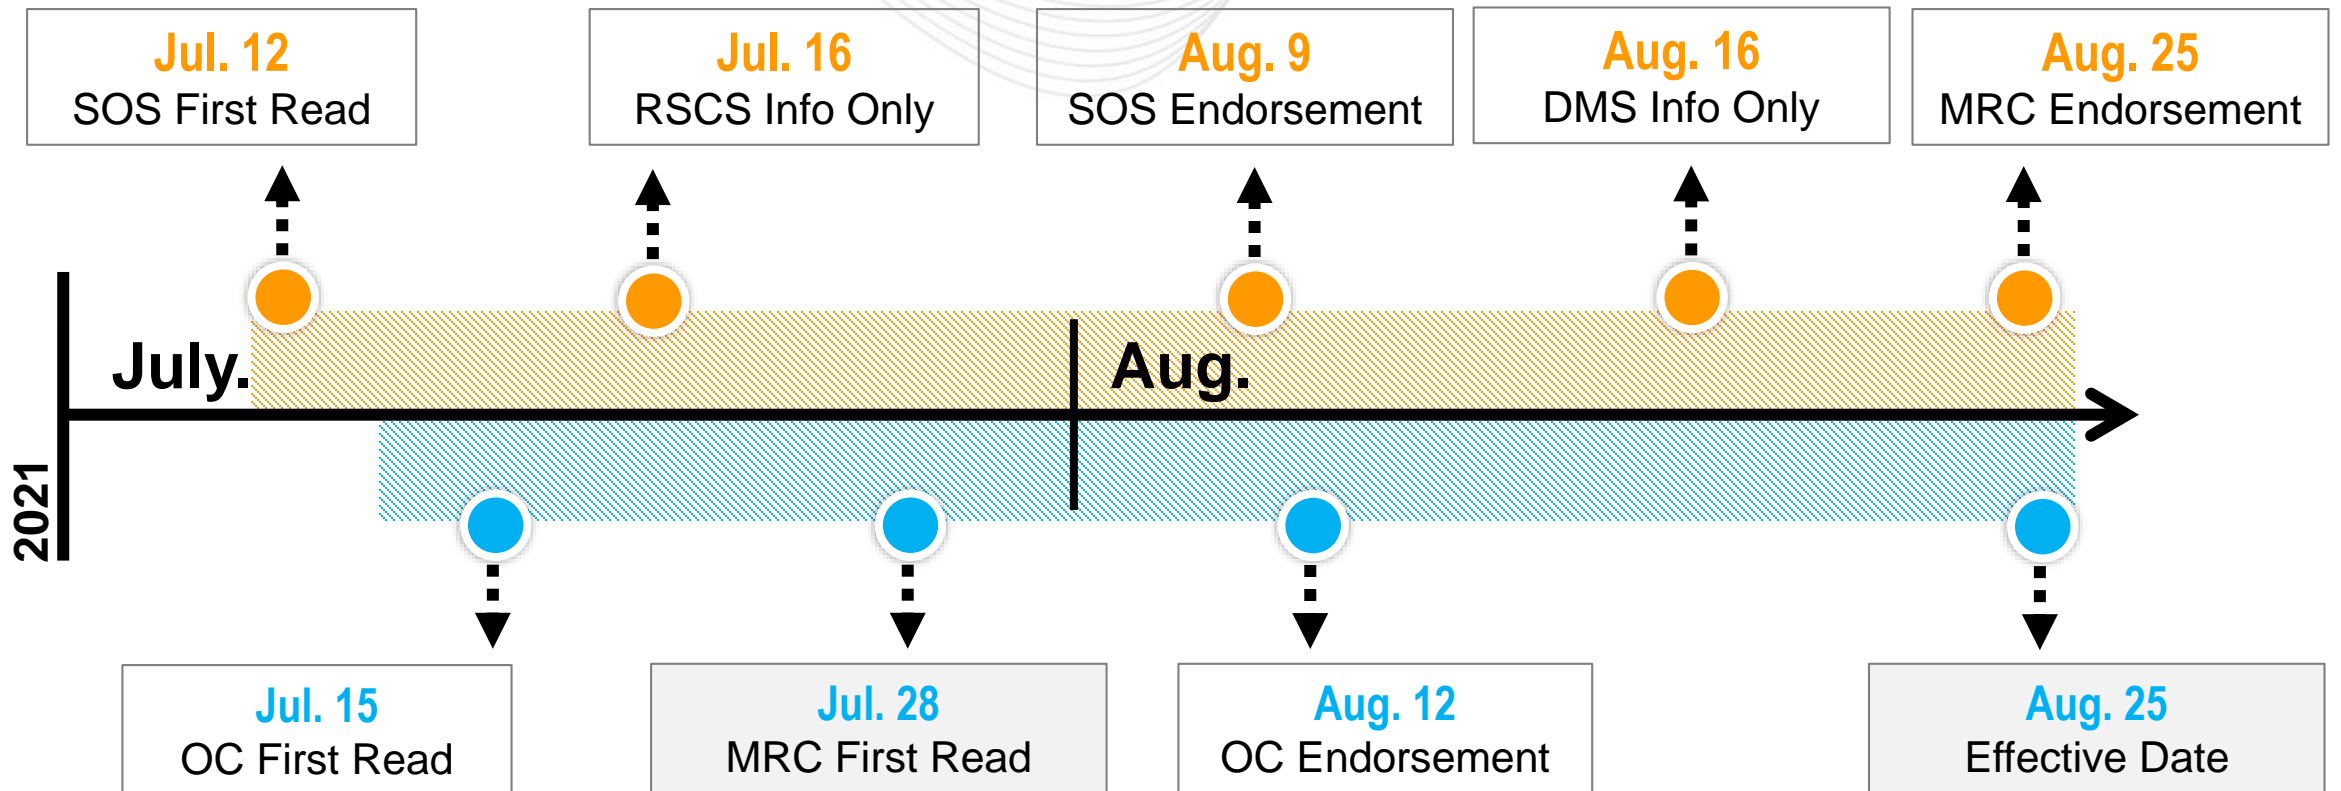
Jul. 12
SOS First Read

Jul. 16
RSCS Info Only

Aug. 9
SOS Endorsement

Aug. 16
DMS Info Only

Aug. 25
MRC Endorsement

2021

July.

Aug.

Jul. 15
OC First Read

Jul. 28
MRC First Read

Aug. 12
OC Endorsement

Aug. 25
Effective Date